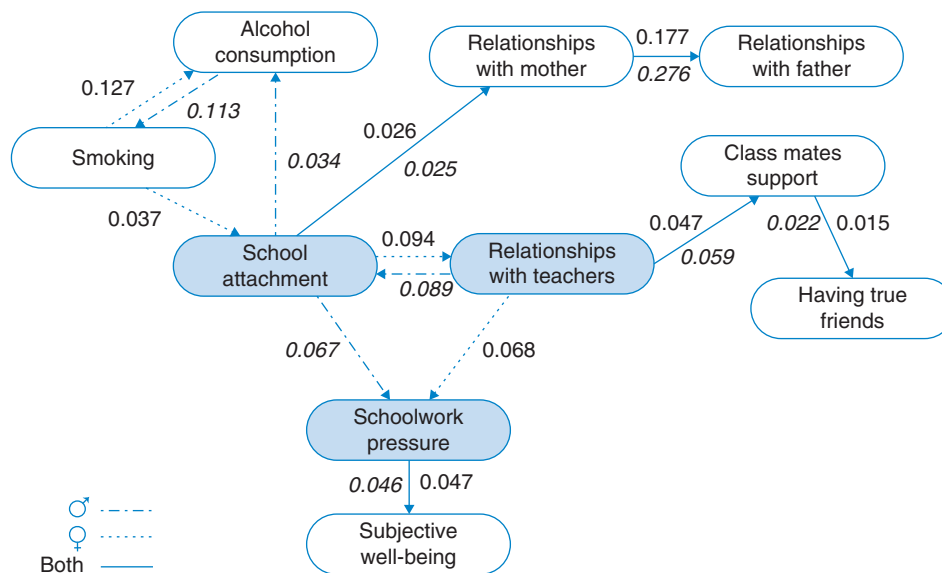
Alcohol consumption

0.127

0.113

Smoking

0.037

0.034

School attachment

Relationships with mother

0.177

0.276

Relationships with father

0.026

0.025

Class mates support

0.047

0.059

0.022

0.015

Having true friends

0.094

0.089

Relationships with teachers

0.067

0.068

Schoolwork pressure

0.046

0.047

Subjective well-being

♂

♀

Both